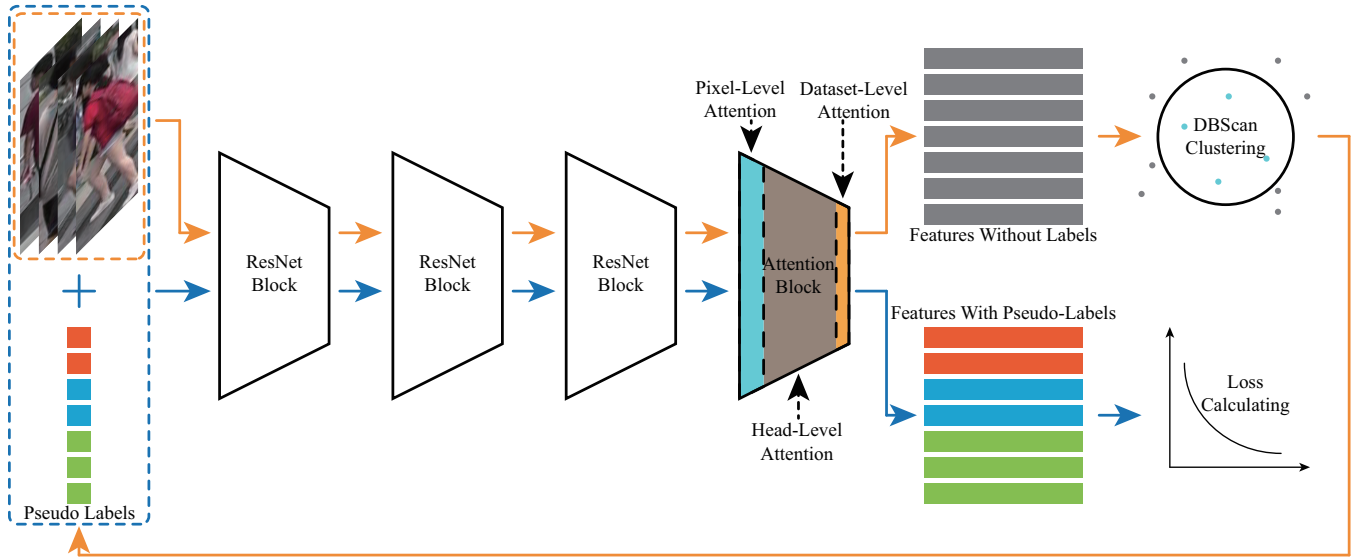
Pixel-Level Attention

Dataset-Level Attention

DBScan Clustering

Features Without Labels

ResNet Block

ResNet Block

ResNet Block

Attention Block

Features With Pseudo-Labels

Loss Calculating

Head-Level Attention

Pseudo Labels